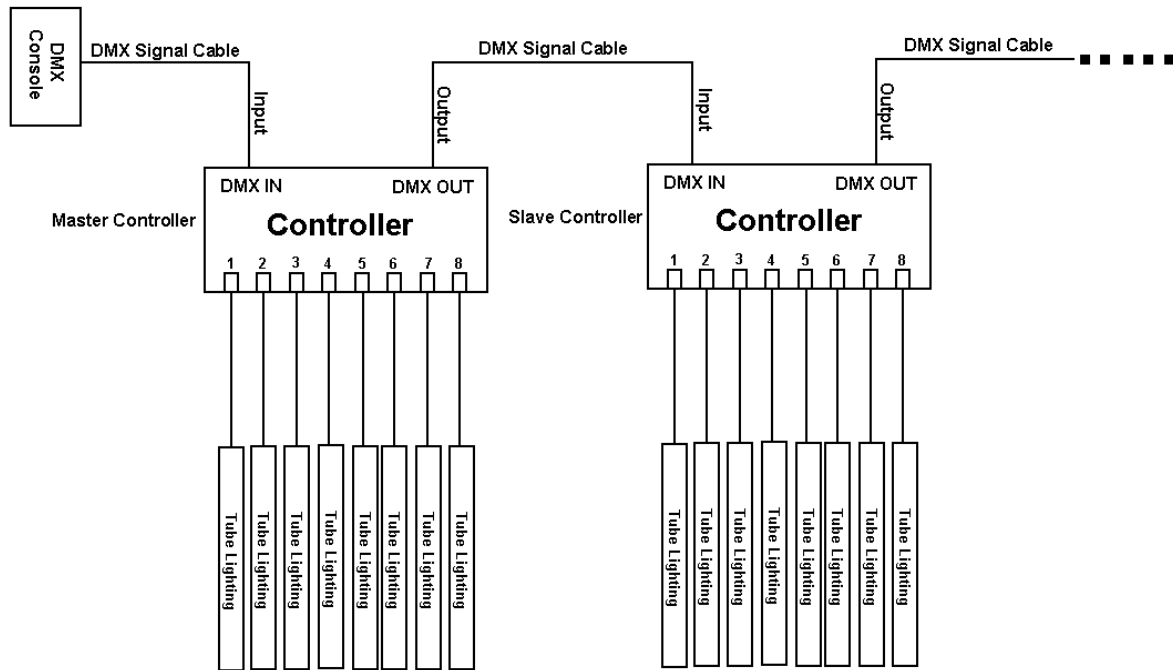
DMX Console

DMX Signal Cable

Input

Output

DMX Signal Cable

Input

Output

DMX Signal Cable

DMX IN

DMX OUT

Master Controller

Controller

1 2 3 4 5 6 7 8

DMX IN

DMX OUT

Slave Controller

Controller

1 2 3 4 5 6 7 8

Tube Lighting

Tube Lighting

Tube Lighting

Tube Lighting

Tube Lighting

Tube Lighting

Tube Lighting

Tube Lighting

Tube Lighting

Tube Lighting

Tube Lighting

Tube Lighting

Tube Lighting

Tube Lighting

Tube Lighting

Tube Lighting